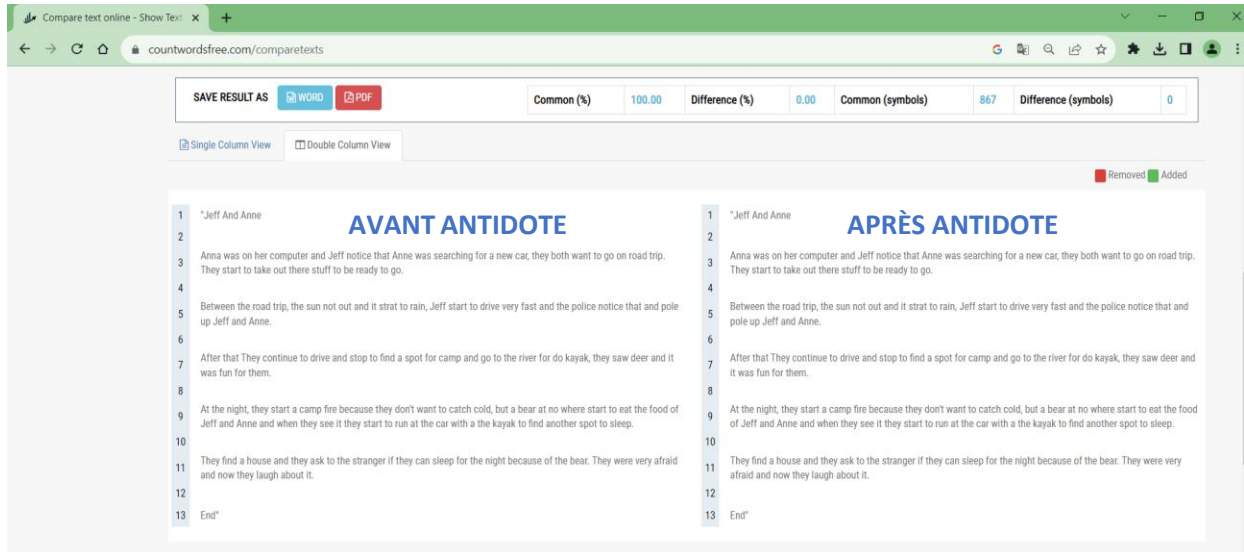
Compare text online - Show Text ×

countwordsfree.com/comparetexts

SAVE RESULT AS WORD PDF

| Common (%) | 100.00 | Difference (%) | 0.00 | Common (symbols) | 867 | Difference (symbols) | 0 |
|---|---|---|---|---|---|---|---|

Single Column View Double Column View

Removed Added

AVANT ANTIDOTE

1 "Jeff And Anne
2
3 Anna was on her computer and Jeff notice that Anne was searching for a new car, they both want to go on road trip. They start to take out there stuff to be ready to go.
4
5 Between the road trip, the sun not out and it strat to rain, Jeff start to drive very fast and the police notice that and pole up Jeff and Anne.
6
7 After that They continue to drive and stop to find a spot for camp and go to the river for do kayak, they saw deer and it was fun for them.
8
9 At the night, they start a camp fire because they don't want to catch cold, but a bear at no where start to eat the food of Jeff and Anne and when they see it they start to run at the car with a the kayak to find another spot to sleep.
10
11 They find a house and they ask to the stranger if they can sleep for the night because of the bear. They were very afraid and now they laugh about it.
12
13 End"

APRÈS ANTIDOTE

1 "Jeff And Anne
2
3 Anna was on her computer and Jeff notice that Anne was searching for a new car, they both want to go on road trip. They start to take out there stuff to be ready to go.
4
5 Between the road trip, the sun not out and it strat to rain, Jeff start to drive very fast and the police notice that and pole up Jeff and Anne.
6
7 After that They continue to drive and stop to find a spot for camp and go to the river for do kayak, they saw deer and it was fun for them.
8
9 At the night, they start a camp fire because they don't want to catch cold, but a bear at no where start to eat the food of Jeff and Anne and when they see it they start to run at the car with a the kayak to find another spot to sleep.
10
11 They find a house and they ask to the stranger if they can sleep for the night because of the bear. They were very afraid and now they laugh about it.
12
13 End"